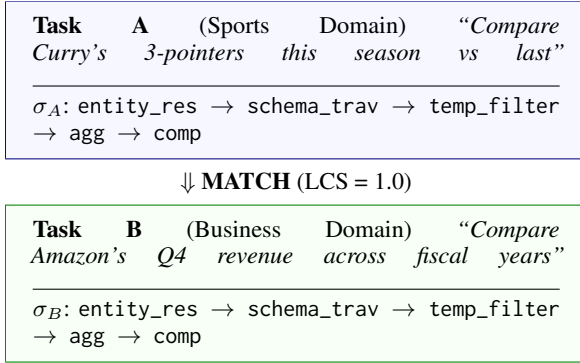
**Task A** (Sports Domain) *"Compare Curry's 3-pointers this season vs last"*

$\sigma_A$: entity_res $\rightarrow$ schema_trav $\rightarrow$ temp_filter $\rightarrow$ agg $\rightarrow$ comp

$\Downarrow$ **MATCH** (LCS = 1.0)

**Task B** (Business Domain) *"Compare Amazon's Q4 revenue across fiscal years"*

$\sigma_B$: entity_res $\rightarrow$ schema_trav $\rightarrow$ temp_filter $\rightarrow$ agg $\rightarrow$ comp